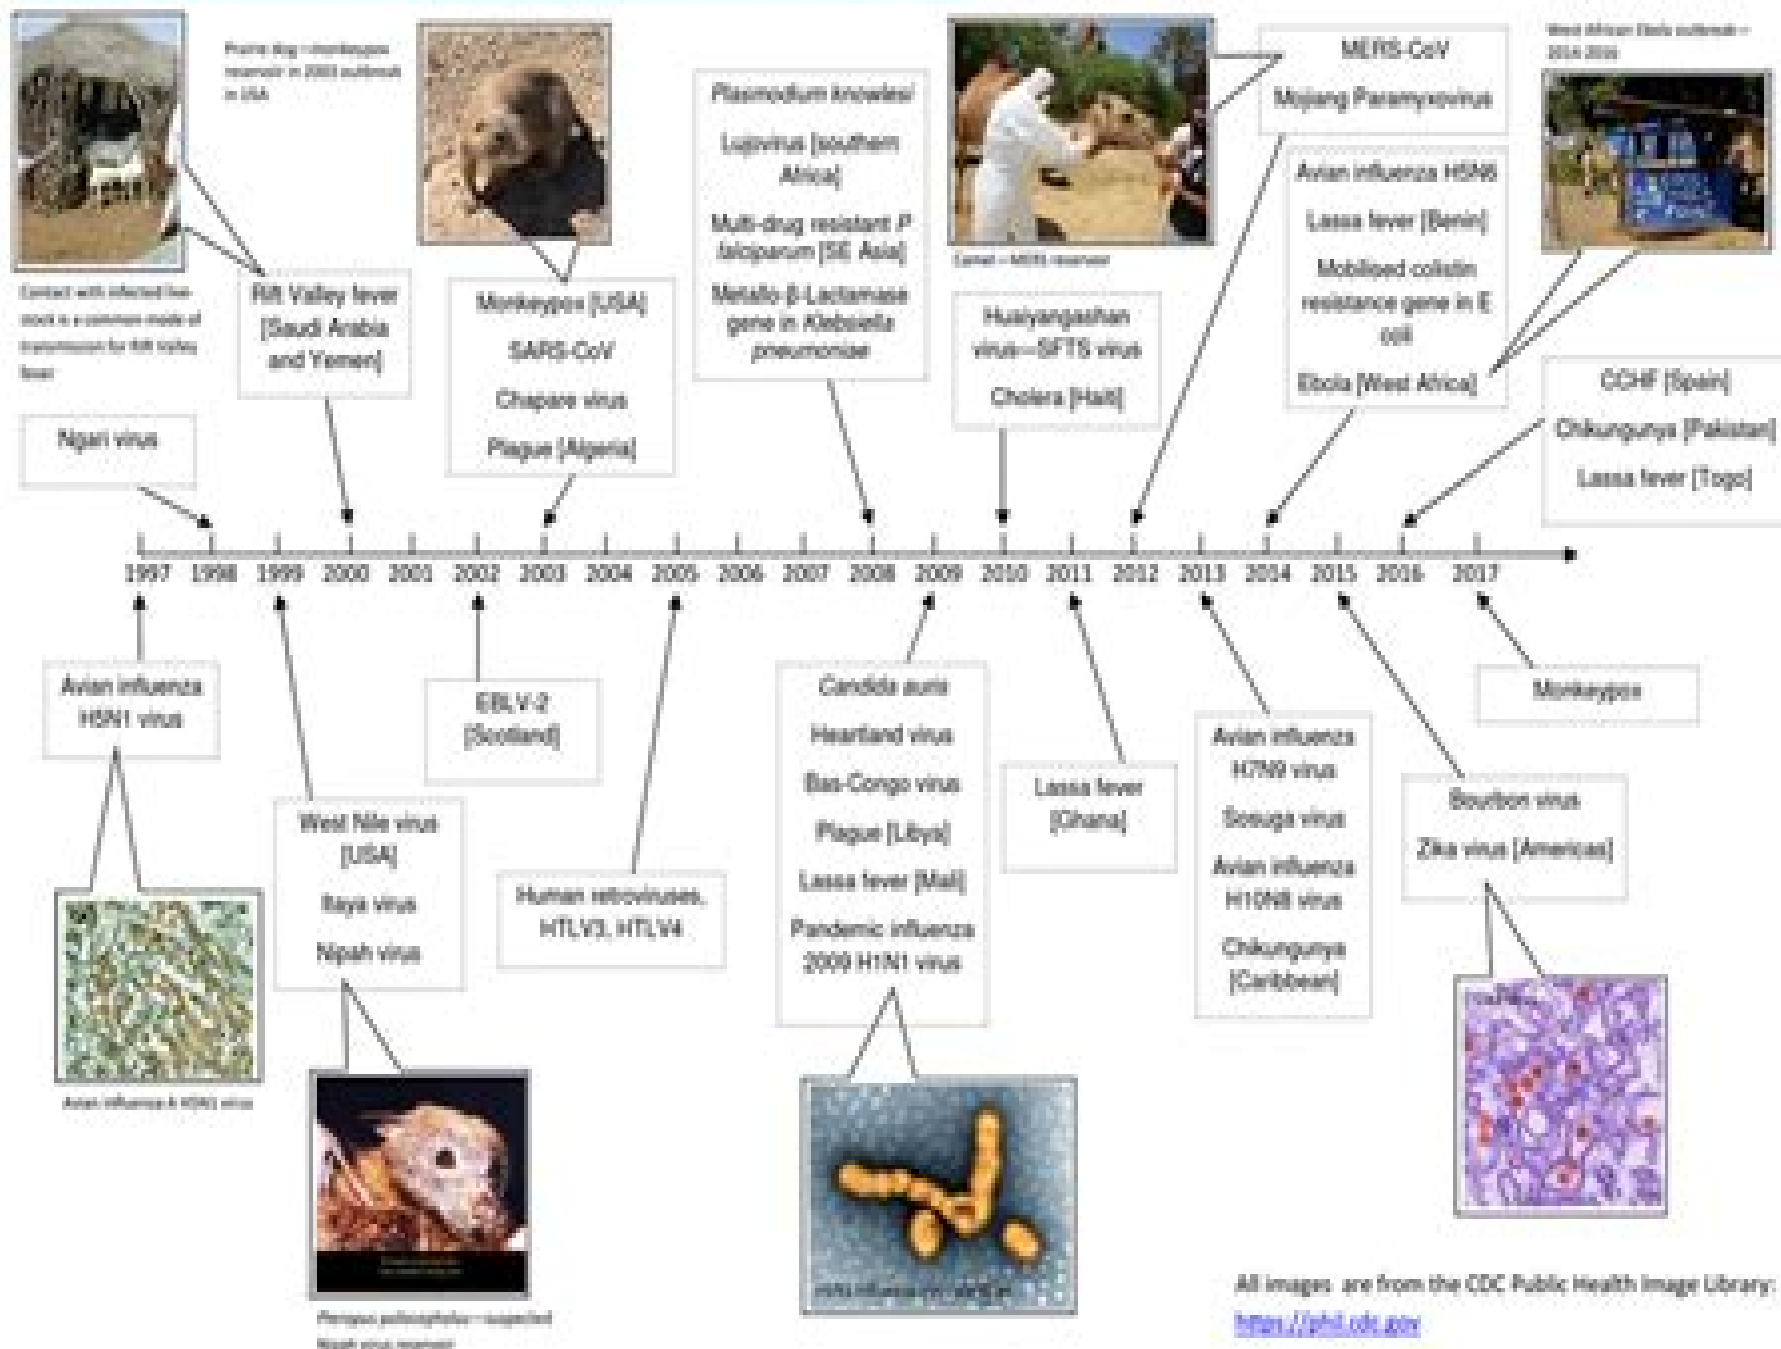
Contact with infected livestock is a common mode of transmission for Rift Valley fever

Prairie dog – monkeypox reservoir in 2003 outbreak in USA

Rift Valley fever [Saudi Arabia and Yemen]

Monkeypox [USA]

SARS-CoV

Chapare virus

Plague [Algeria]

Plasmodium knowlesi

Lujovirus [southern Africa]

Multi-drug resistant P. falciparum [SE Asia]

Metallo β-Lactamase gene in Klebsiella pneumoniae

Camel – MERS reservoir

Huaiyangshan virus—SFTS virus

Cholera [Haiti]

MERS-CoV

Mojiang Paramyxovirus

Avian influenza H5N6

Lassa fever [Benin]

Mobilised colistin resistance gene in E coli

Ebola [West Africa]

West African Ebola outbreak – 2014-2016

CCHF [Spain]

Chikungunya [Pakistan]

Lassa fever [Togo]

Ngari virus

1997 1998 1999 2000 2001 2002 2003 2004 2005 2006 2007 2008 2009 2010 2011 2012 2013 2014 2015 2016 2017

Avian influenza H5N1 virus

Avian influenza A H5N1 virus

West Nile virus [USA]

Ilaya virus

Nipah virus

Pteropus poliocephalus – suspected Nipah virus reservoir

EBLV-2 [Scotland]

Human retroviruses, HTLV3, HTLV4

Candida auris

Heartland virus

Bas-Congo virus

Plague [Libya]

Lassa fever [Mali]

Pandemic influenza 2009 H1N1 virus

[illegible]

Lassa fever [Ghana]

Avian influenza H7N9 virus

Sosuga virus

Avian influenza H10N8 virus

Chikungunya [Caribbean]

Bourbon virus

Zika virus [Americas]

Monkeypox

All images are from the CDC Public Health Image Library: https://phil.cdc.gov